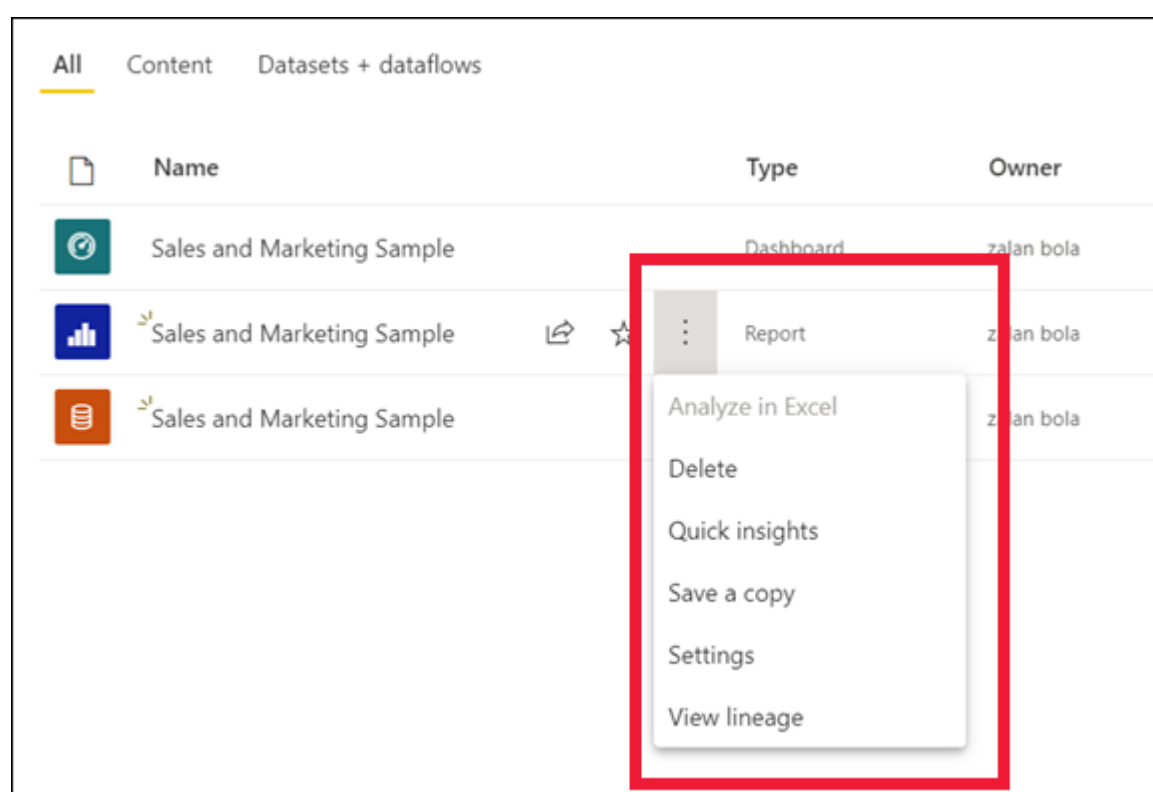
All Content Datasets + dataflows

| | Name | Type | Owner |
|---|---|---|---|
| | Sales and Marketing Sample | Dashboard | zalan bola |
| | Sales and Marketing Sample | Report | z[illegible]lan bola |
| | Sales and Marketing Sample | | z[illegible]lan bola |

Analyze in Excel
Delete
Quick insights
Save a copy
Settings
View lineage